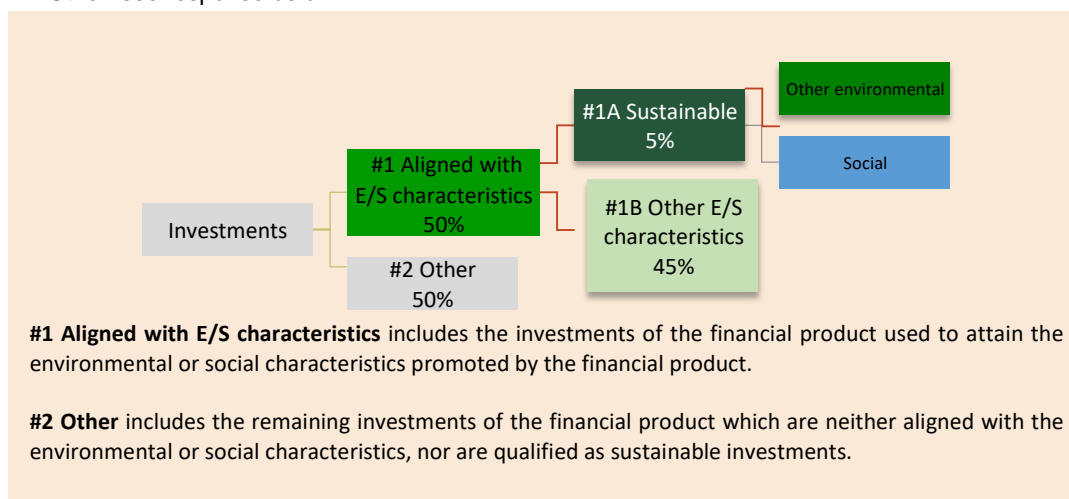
Investments

#1 Aligned with E/S characteristics 50%

#2 Other 50%

#1A Sustainable 5%

#1B Other E/S characteristics 45%

Other environmental

Social

**#1 Aligned with E/S characteristics** includes the investments of the financial product used to attain the environmental or social characteristics promoted by the financial product.

**#2 Other** includes the remaining investments of the financial product which are neither aligned with the environmental or social characteristics, nor are qualified as sustainable investments.